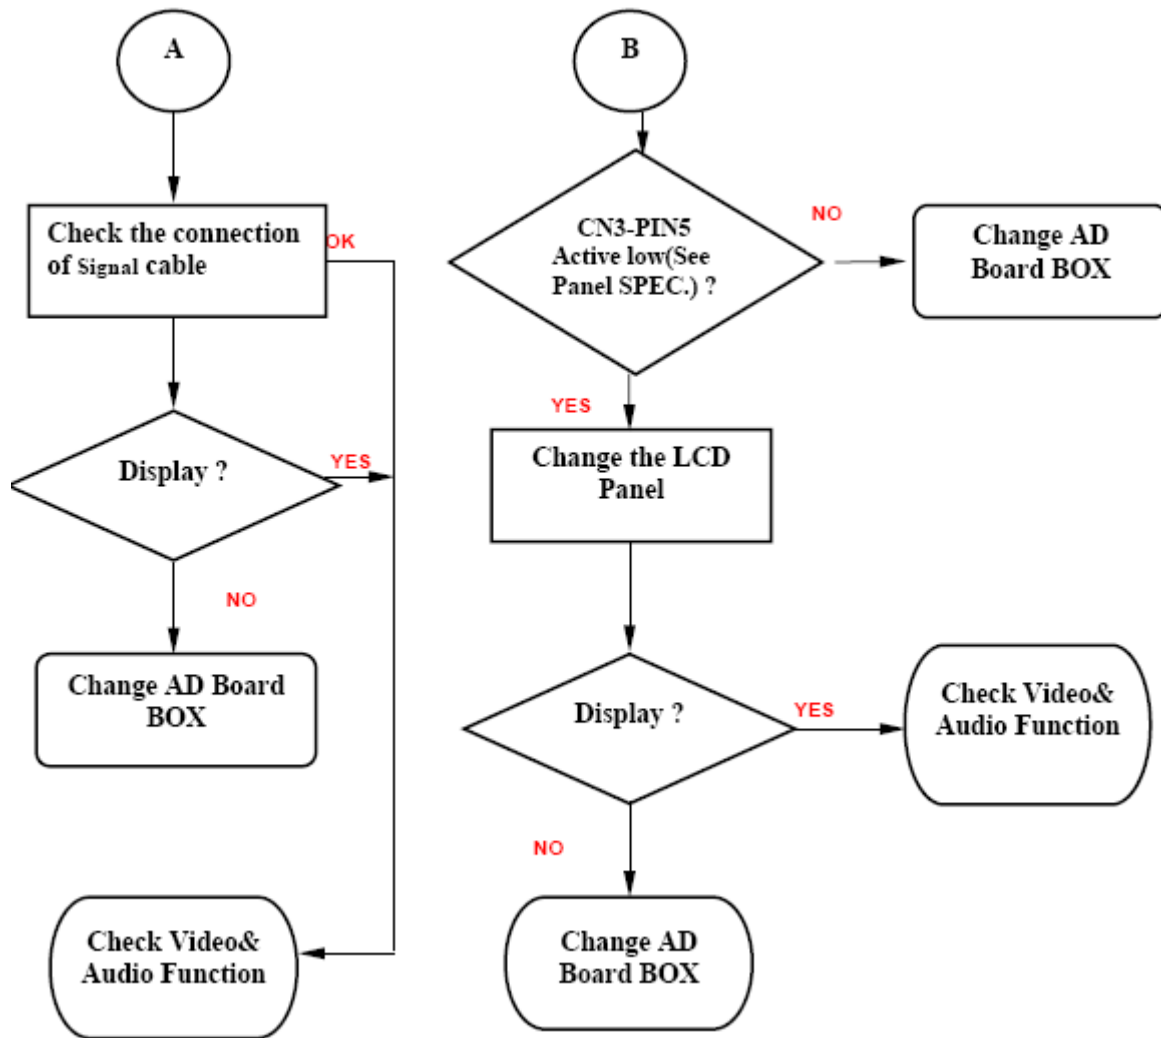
A

Check the connection of Signal cable

OK

Display ?

YES

NO

Change AD Board BOX

Check Video& Audio Function

B

CN3-PIN5 Active low(See Panel SPEC.) ?

NO

Change AD Board BOX

YES

Change the LCD Panel

Display ?

YES

Check Video& Audio Function

NO

Change AD Board BOX